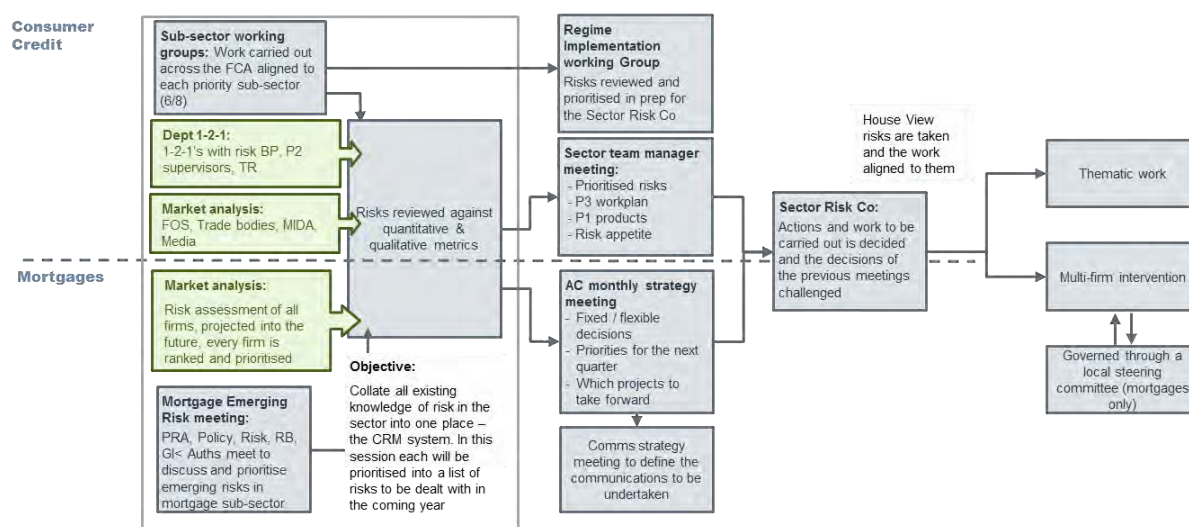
Consumer Credit

Sub-sector working groups: Work carried out across the FCA aligned to each priority sub-sector (6/8)

Dept 1-2-1: 1-2-1's with risk BP, P2 supervisors, TR

Market analysis: FOS, Trade bodies, MIDA, Media

Risks reviewed against quantitative & qualitative metrics

Mortgages

Market analysis: Risk assessment of all firms, projected into the future, every firm is ranked and prioritised

Objective: Collate all existing knowledge of risk in the sector into one place – the CRM system. In this session each will be prioritised into a list of risks to be dealt with in the coming year

Mortgage Emerging Risk meeting: PRA, Policy, Risk, RB, GI< Auths meet to discuss and prioritise emerging risks in mortgage sub-sector

Regime Implementation working Group
Risks reviewed and prioritised in prep for the Sector Risk Co

Sector team manager meeting:
- Prioritised risks
- P3 workplan
- P1 products
- Risk appetite

AC monthly strategy meeting
- Fixed / flexible decisions
- Priorities for the next quarter
- Which projects to take forward

Comms strategy meeting to define the communications to be undertaken

House View risks are taken and the work aligned to them

Sector Risk Co: Actions and work to be carried out is decided and the decisions of the previous meetings challenged

Thematic work

Multi-firm intervention

Governed through a local steering committee (mortgages only)